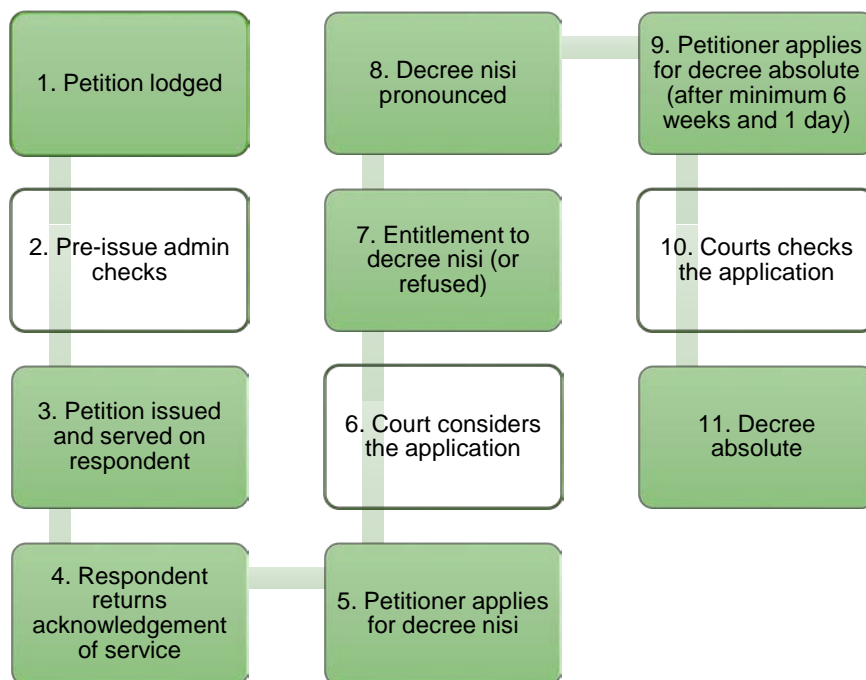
1. Petition lodged

2. Pre-issue admin checks

3. Petition issued and served on respondent

4. Respondent returns acknowledgement of service

5. Petitioner applies for decree nisi

6. Court considers the application

7. Entitlement to decree nisi (or refused)

8. Decree nisi pronounced

9. Petitioner applies for decree absolute (after minimum 6 weeks and 1 day)

10. Courts checks the application

11. Decree absolute